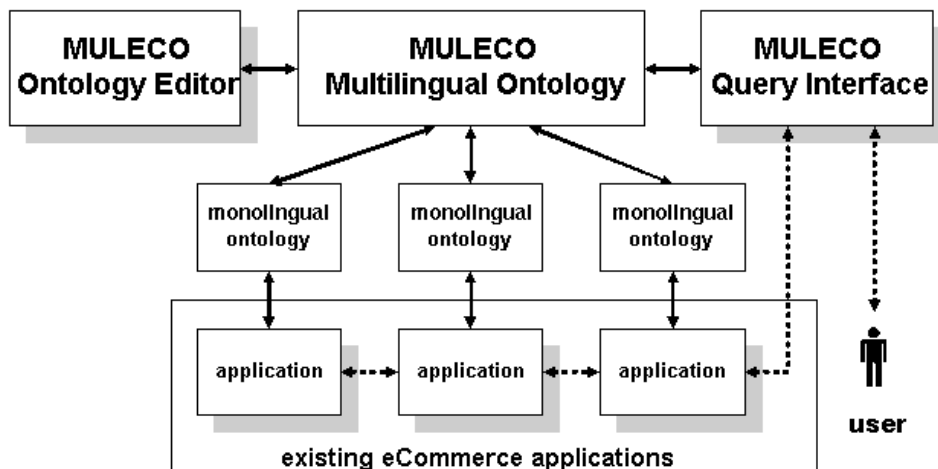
MULECO Ontology Editor

MULECO Multilingual Ontology

MULECO Query Interface

monolingual ontology

monolingual ontology

monolingual ontology

application

application

application

user

existing eCommerce applications